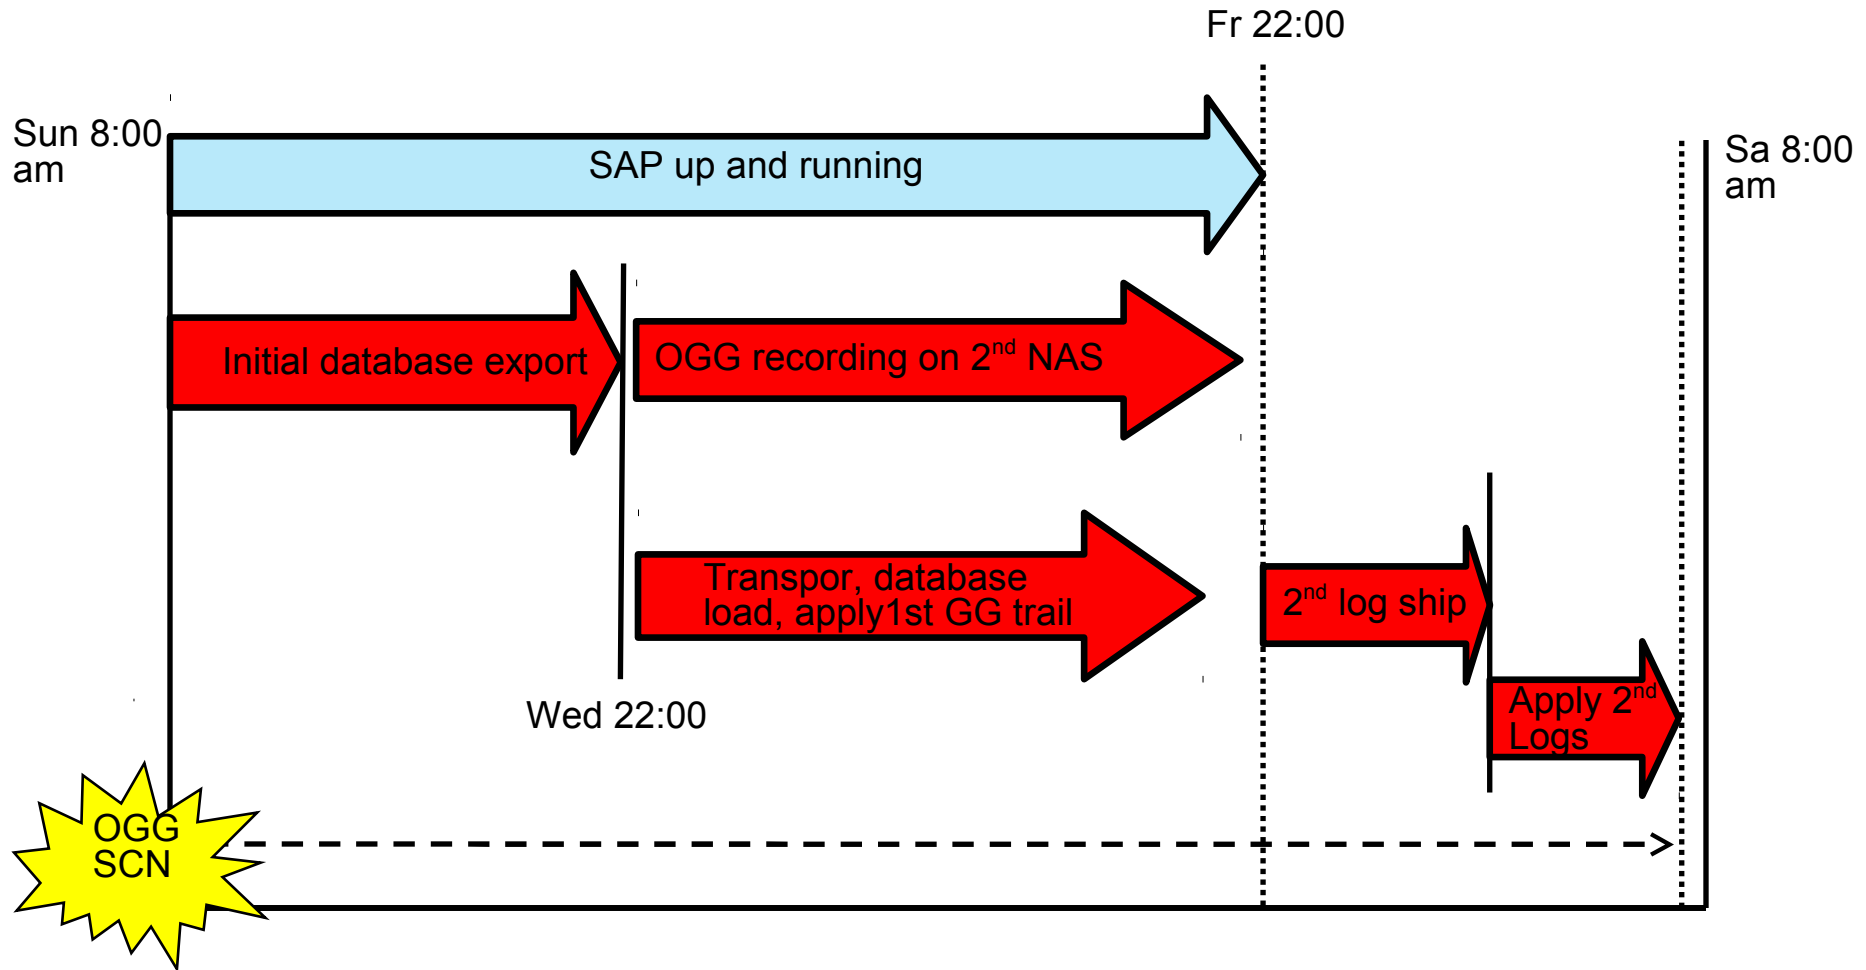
Fr 22:00

Sun 8:00 am

SAP up and running

Sa 8:00 am

Initial database export

OGG recording on 2$^{nd}$ NAS

Transpor, database load, apply1st GG trail

2$^{nd}$ log ship

Wed 22:00

Apply 2$^{nd}$ Logs

OGG SCN